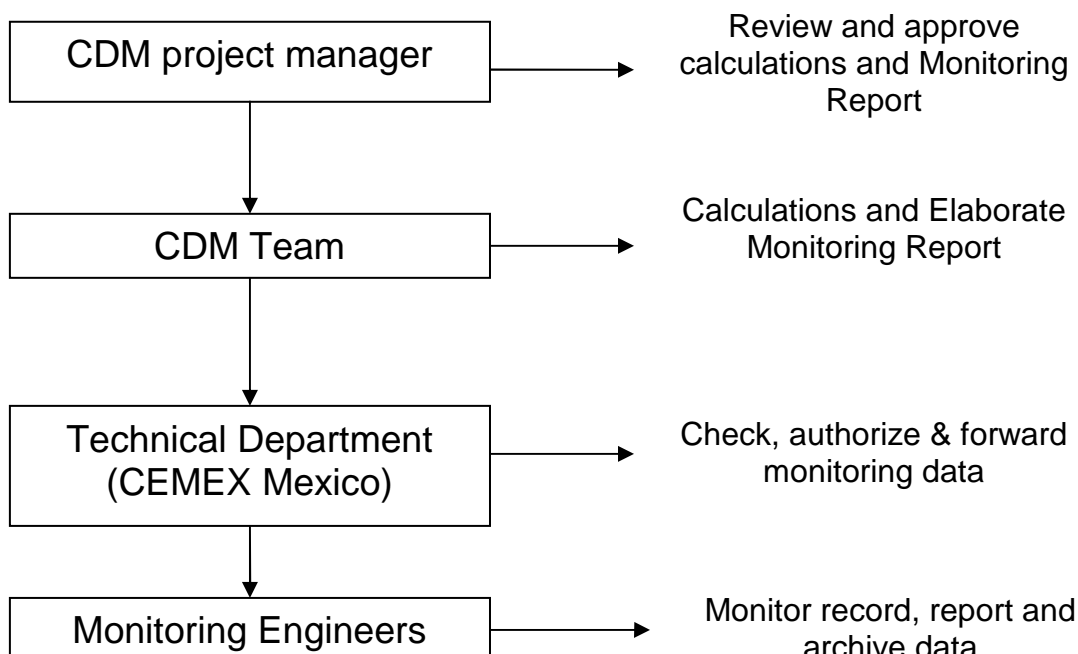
CDM project manager

Review and approve calculations and Monitoring Report

CDM Team

Calculations and Elaborate Monitoring Report

Technical Department (CEMEX Mexico)

Check, authorize & forward monitoring data

Monitoring Engineers

Monitor record, report and archive data